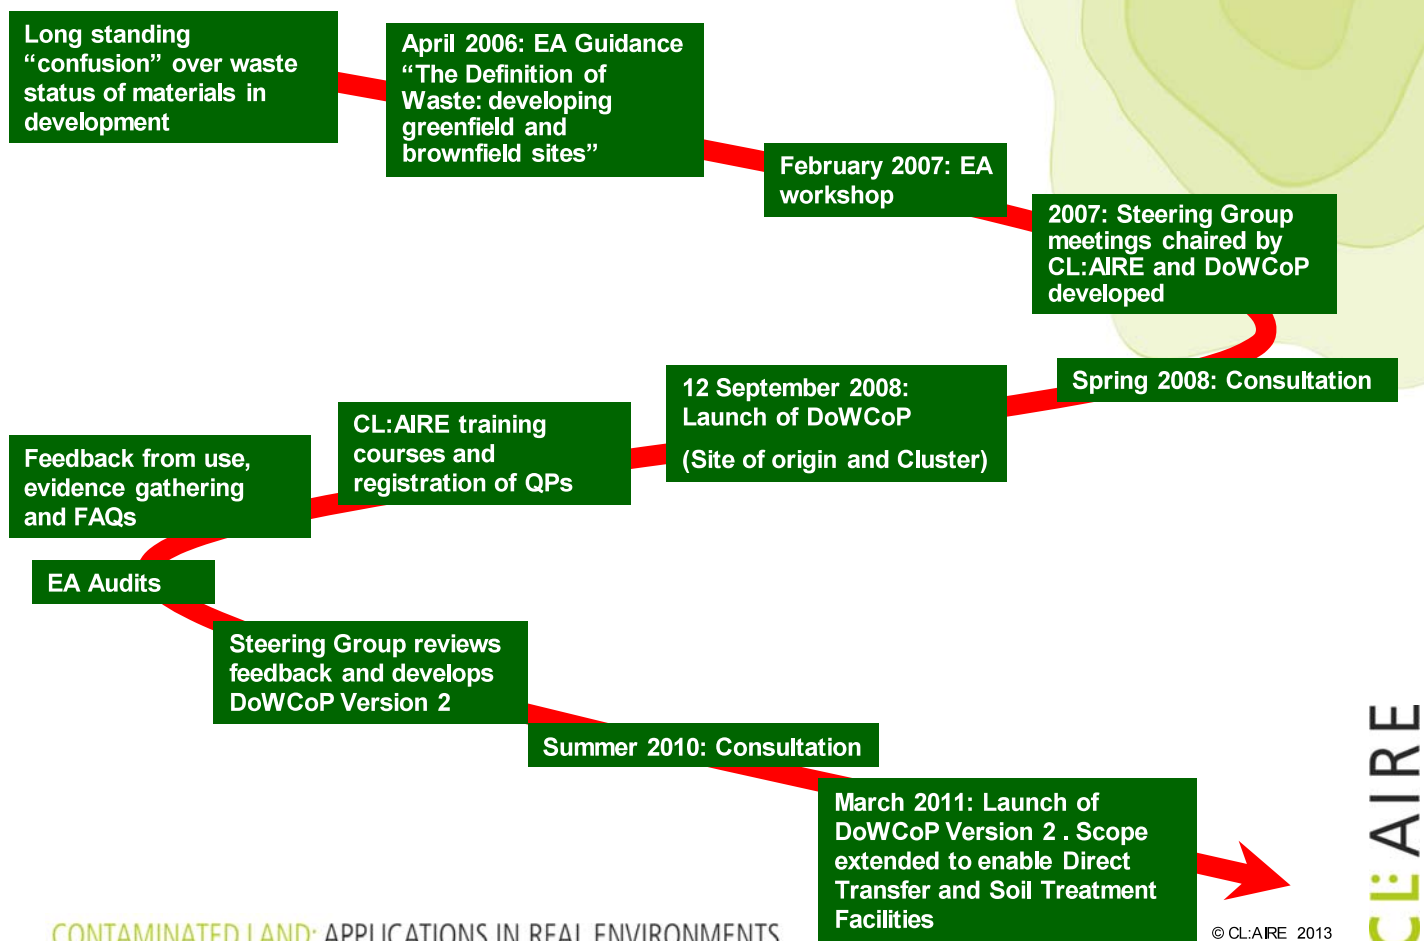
Long standing "confusion" over waste status of materials in development

April 2006: EA Guidance "The Definition of Waste: developing greenfield and brownfield sites"

February 2007: EA workshop

2007: Steering Group meetings chaired by CL:AIRE and DoWCoP developed

Spring 2008: Consultation

12 September 2008: Launch of DoWCoP

(Site of origin and Cluster)

CL:AIRE training courses and registration of QPs

Feedback from use, evidence gathering and FAQs

EA Audits

Steering Group reviews feedback and develops DoWCoP Version 2

Summer 2010: Consultation

March 2011: Launch of DoWCoP Version 2 . Scope extended to enable Direct Transfer and Soil Treatment Facilities

CONTAMINATED LAND: APPLICATIONS IN REAL ENVIRONMENTS

© CL:AIRE 2013

CL:AIRE